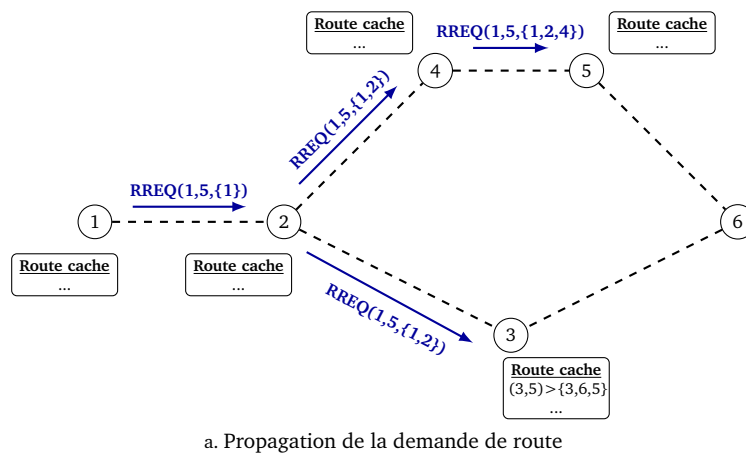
Route cache
...

RREQ(1,5,{1,2,4})

Route cache
...

4

5

RREQ(1,5,{1,2})

RREQ(1,5,{1})

1

2

6

Route cache
...

Route cache
...

RREQ(1,5,{1,2})

3

Route cache
(3,5) > {3,6,5}
...

a. Propagation de la demande de route